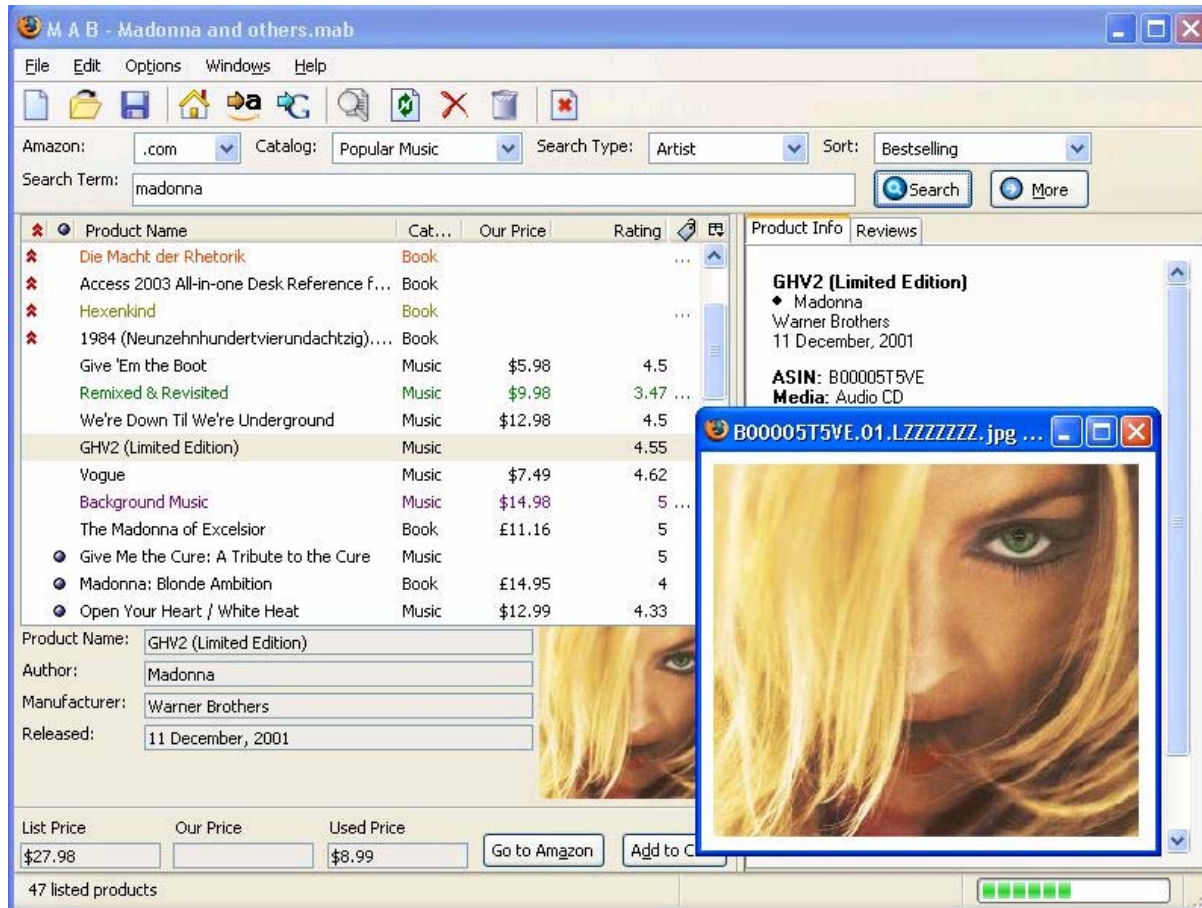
M A B - Madonna and others.mab

File Edit Options Windows Help

Amazon: .com Catalog: Popular Music Search Type: Artist Sort: Bestselling

Search Term: madonna

Search More

| Product Name | Cat... | Our Price | Rating |
|---|---|---|---|
| Die Macht der Rhetorik | Book | | ... |
| Access 2003 All-in-one Desk Reference f... | Book | | |
| Hexenkind | Book | | ... |
| 1984 (Neunzehnhundertvierundachtzig).... | Book | | |
| Give 'Em the Boot | Music | \$5.98 | 4.5 |
| Remixed & Revisited | Music | \$9.98 | 3.47 ... |
| We're Down Til We're Underground | Music | \$12.98 | 4.5 |
| GHV2 (Limited Edition) | Music | | 4.55 |
| Vogue | Music | \$7.49 | 4.62 |
| Background Music | Music | \$14.98 | 5 ... |
| The Madonna of Excelsior | Book | £11.16 | 5 |
| Give Me the Cure: A Tribute to the Cure | Music | | 5 |
| Madonna: Blonde Ambition | Book | £14.95 | 4 |
| Open Your Heart / White Heat | Music | \$12.99 | 4.33 |

Product Name: GHV2 (Limited Edition)
Author: Madonna
Manufacturer: Warner Brothers
Released: 11 December, 2001

List Price Our Price Used Price
\$27.98 \$8.99
Go to Amazon Add to C

47 listed products

Product Info Reviews

GHV2 (Limited Edition)
• Madonna
Warner Brothers
11 December, 2001

ASIN: B00005T5VE
Media: Audio CD

B00005T5VE.01.LZZZZZZZ.jpg ...